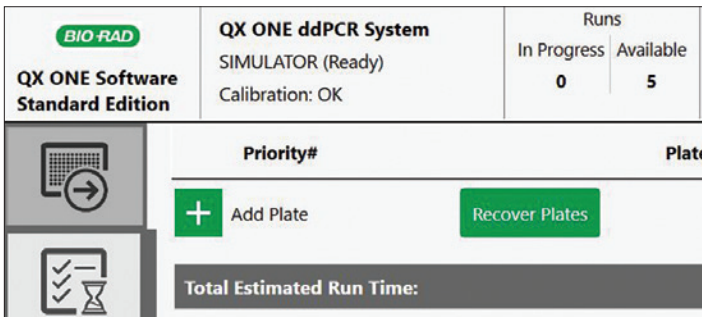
BIO-RAD

QX ONE Software Standard Edition

QX ONE ddPCR System
SIMULATOR (Ready)
Calibration: OK

Runs
In Progress 0
Available 5

Priority#

Plat

+ Add Plate

Recover Plates

Total Estimated Run Time: